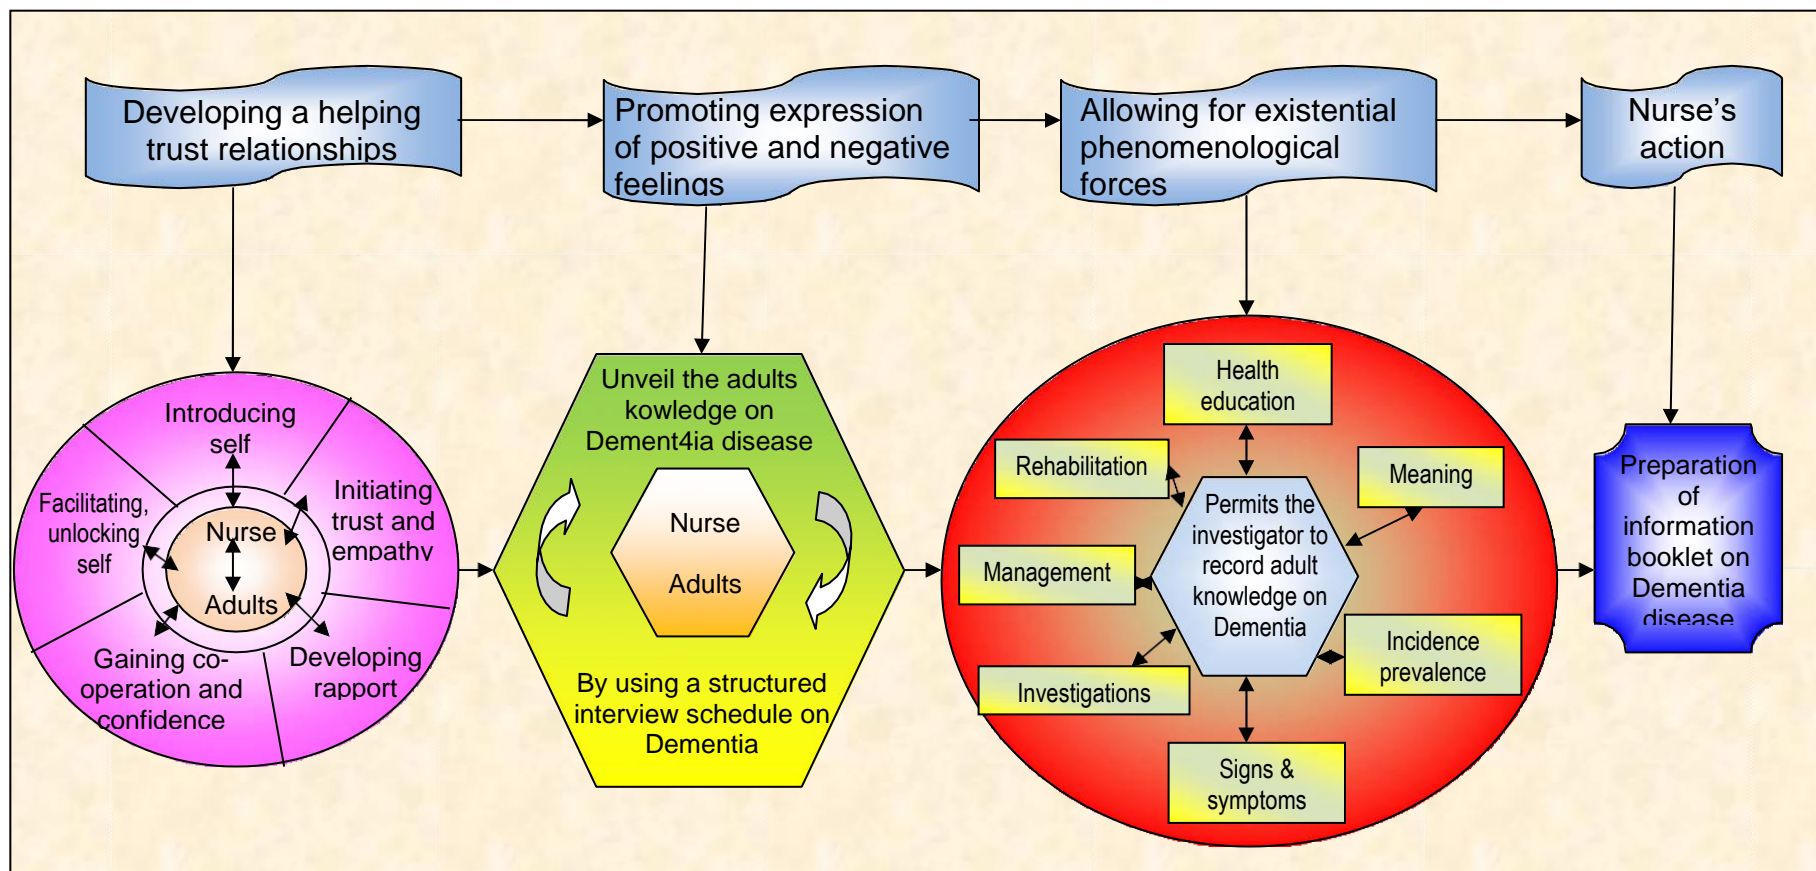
Developing a helping trust relationships

Promoting expression of positive and negative feelings

Allowing for existential phenomenological forces

Nurse's action

Introducing self

Facilitating, unlocking self

Initiating trust and empathy

Nurse

Adults

Gaining co-operation and confidence

Developing rapport

Unveil the adults kowledge on Dement4ia disease

Nurse

Adults

By using a structured interview schedule on Dementia

Health education

Rehabilitation

Meaning

Management

Permits the investigator to record adult knowledge on Dementia

Incidence prevalence

Investigations

Signs & symptoms

Preparation of information booklet on Dementia disease